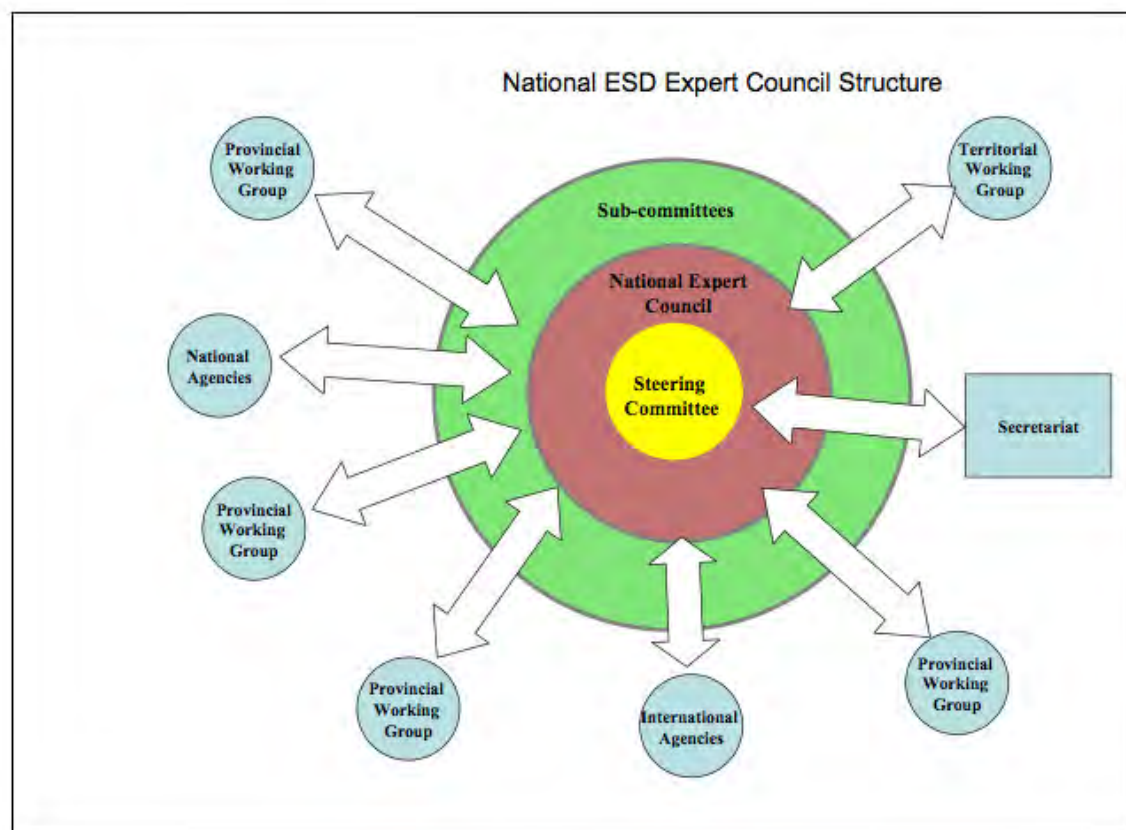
National ESD Expert Council Structure

Provincial Working Group

Territorial Working Group

Sub-committees

National Expert Council

National Agencies

Steering Committee

Secretariat

Provincial Working Group

Provincial Working Group

International Agencies

Provincial Working Group